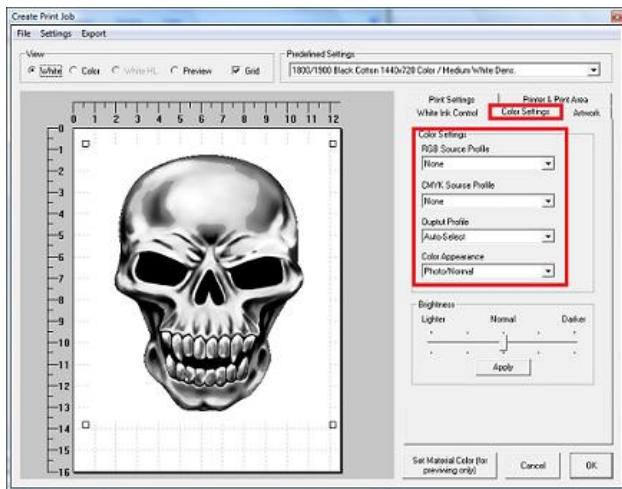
Create Print Job

File Settings Export

View

White Color White HL Preview Grid

Predefined Settings

1800/1900 Black Cotton 1440x720 Color / Medium White Dens.

0 1 2 3 4 5 6 7 8 9 10 11 12

0 1 2 3 4 5 6 7 8 9 10 11 12 13 14 15 16

Print Settings

Printer & Print Area

White Ink Control

Color Settings

Artwork

Color Settings

RGB Source Profile

None

CMYK Source Profile

None

Output Profile

Auto-Select

Color Appearance

Photo/Normal

Brightness

Lighter Normal Darker

Apply

Set Material Color (for previewing only)

Cancel

OK